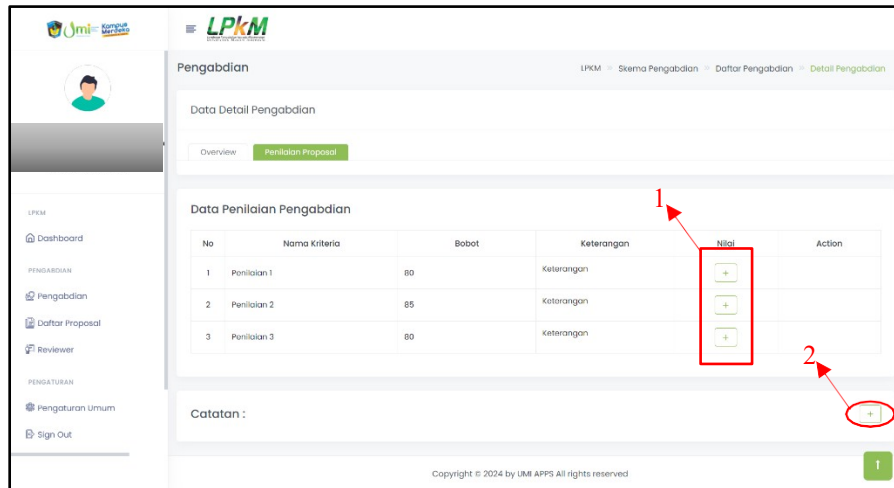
Umi Kampus Merdeka

LPkM

Pengabdian

LPKM » Skema Pengabdian » Daftar Pengabdian » Detail Pengabdian

Data Detail Pengabdian

Overview | Penilaian Proposal

LPKM

Dashboard

PENGABDIAN

Pengabdian

Daftar Proposal

Reviewer

PENGATURAN

Pengaturan Umum

Sign Out

Data Penilaian Pengabdian

1

| No | Nama Kriteria | Bobot | Keterangan | Nilai | Action |
|---|---|---|---|---|---|
| 1 | Penilaian 1 | 80 | Keterangan | + | |
| 2 | Penilaian 2 | 85 | Keterangan | + | |
| 3 | Penilaian 3 | 80 | Keterangan | + | |

2

Catatan :

+

Copyright © 2024 by UMI APPS All rights reserved

↑